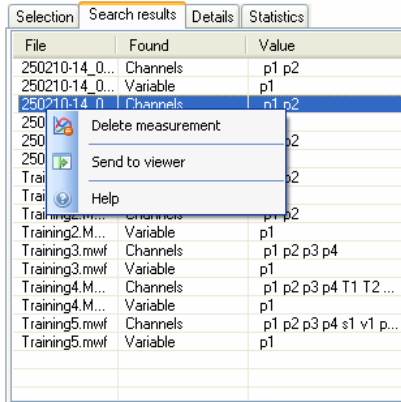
Selection | Search results | Details | Statistics

| File | Found | Value |
|---|---|---|
| 250210-14_0... | Channels | p1 p2 |
| 250210-14_0... | Variable | p1 |
| 250210-14_0... | Channels | p1 p2 |
| 250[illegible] | | |
| 250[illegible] | | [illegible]2 |
| 250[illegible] | | |
| Trai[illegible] | | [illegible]2 |
| Trai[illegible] | | |
| Training2.M... | Channels | p1 p2 |
| Training2.M... | Variable | p1 |
| Training3.mwf | Channels | p1 p2 p3 p4 |
| Training3.mwf | Variable | p1 |
| Training4.M... | Channels | p1 p2 p3 p4 T1 T2 ... |
| Training4.M... | Variable | p1 |
| Training5.mwf | Channels | p1 p2 p3 p4 s1 v1 p... |
| Training5.mwf | Variable | p1 |

Delete measurement
Send to viewer
Help